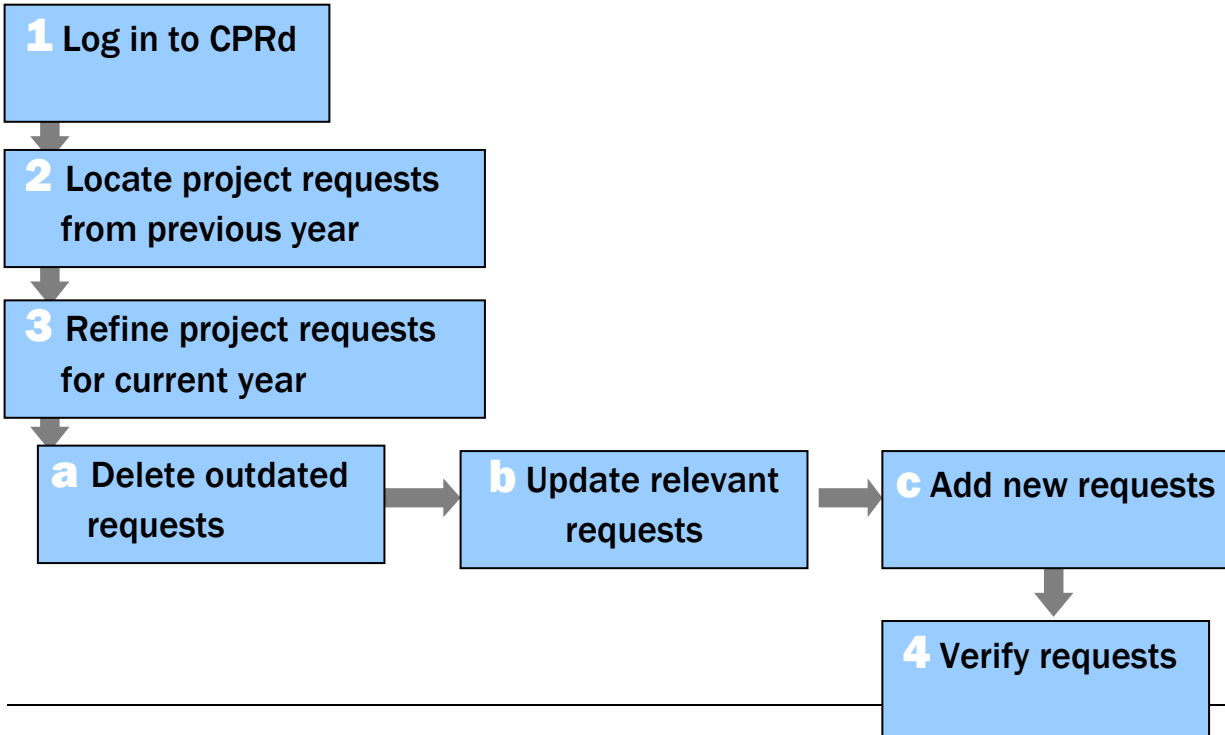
1 Log in to CPRd

2 Locate project requests from previous year

3 Refine project requests for current year

a Delete outdated requests

b Update relevant requests

c Add new requests

4 Verify requests